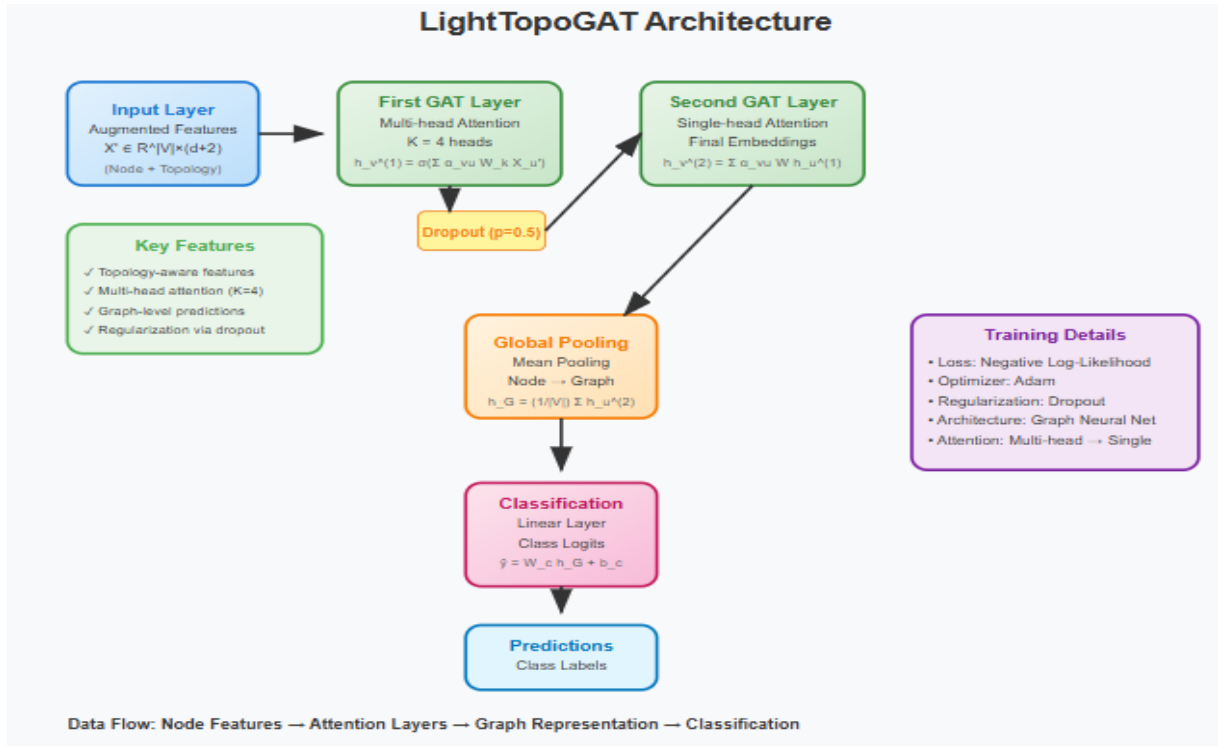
LightTopoGAT Architecture

Input Layer
Augmented Features
X' ∈ R^|V|×(d+2)
(Node + Topology)

First GAT Layer
Multi-head Attention
K = 4 heads
h_v^(1) = σ(Σ α_vu W_k X_u')

Second GAT Layer
Single-head Attention
Final Embeddings
h_v^(2) = Σ α_vu W h_u^(1)

Dropout (p=0.5)

Key Features
✓ Topology-aware features
✓ Multi-head attention (K=4)
✓ Graph-level predictions
✓ Regularization via dropout

Global Pooling
Mean Pooling
Node → Graph
h_G = (1/|V|) Σ h_u^(2)

Training Details
• Loss: Negative Log-Likelihood
• Optimizer: Adam
• Regularization: Dropout
• Architecture: Graph Neural Net
• Attention: Multi-head → Single

Classification
Linear Layer
Class Logits
ŷ = W_c h_G + b_c

Predictions
Class Labels

Data Flow: Node Features → Attention Layers → Graph Representation → Classification